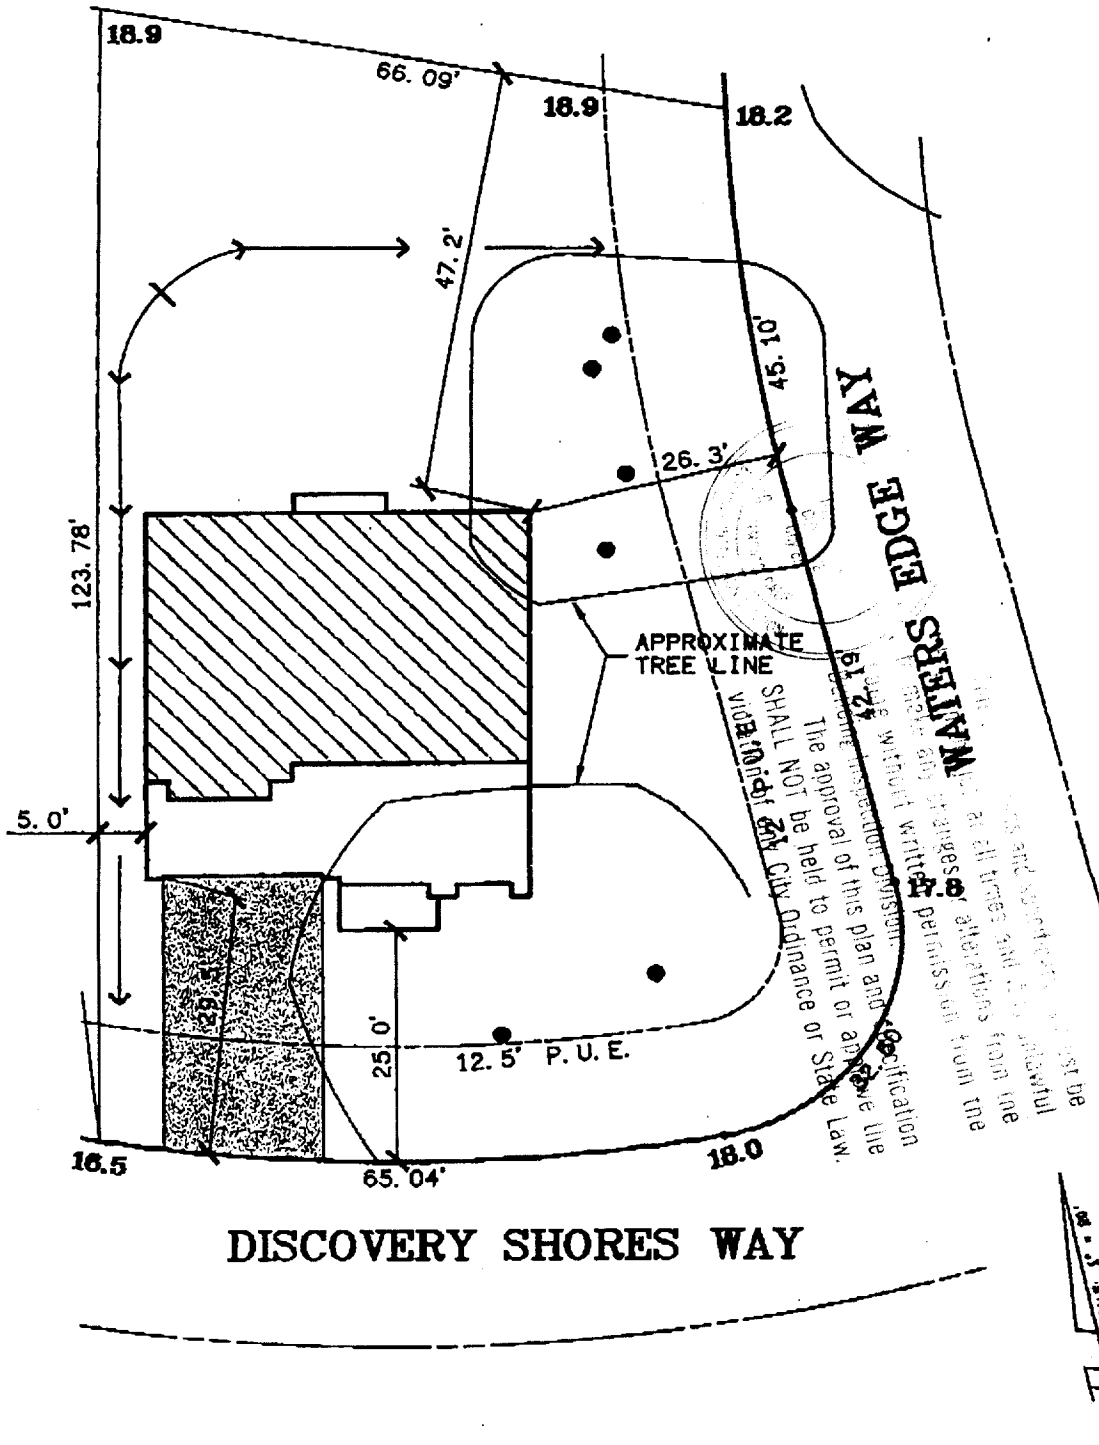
18.9

66. 09'

18.9

18.2

47. 2'

45. 10'

WATERS EDGE WAY

26. 3'

123. 78'

APPROXIMATE TREE LINE

42. 19'

5. 0'

17.8

29. 5'

25. 0'

12. 5' P. U. E.

16.5

65. 04'

18.0

The approval of this plan and specification SHALL NOT be held to permit or approve the violation of any City Ordinance or State Law.

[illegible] without written permission from the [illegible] changes or alterations from the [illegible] at all times and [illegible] and specifications must be

DISCOVERY SHORES WAY